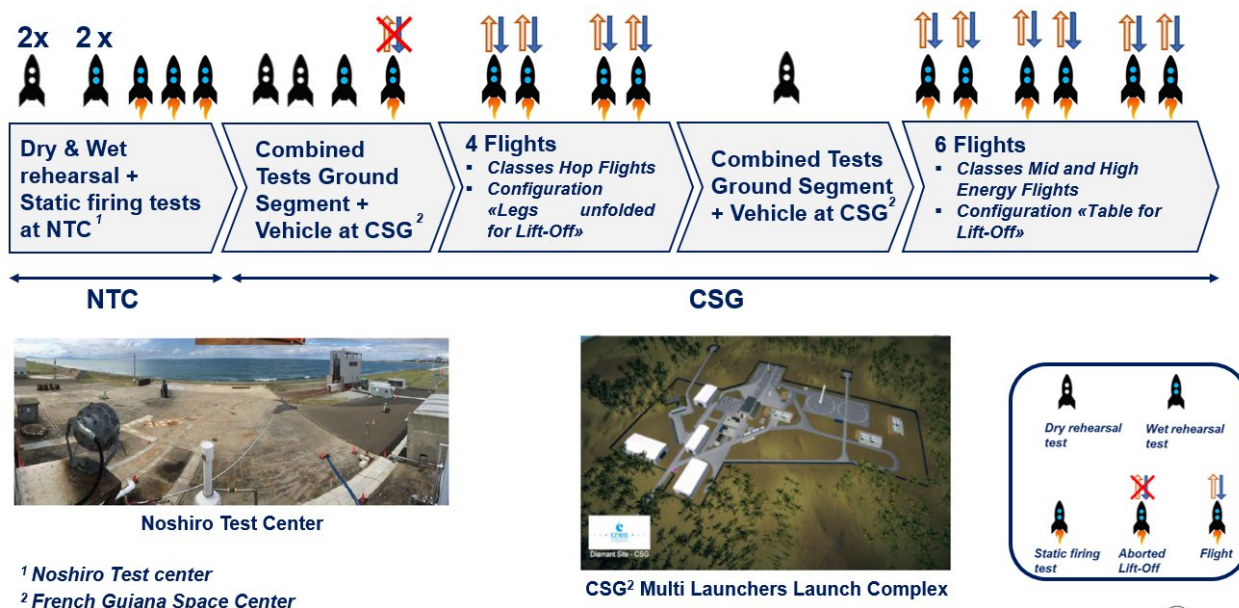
2x 2 x

Dry & Wet rehearsal + Static firing tests at NTC $^1$

Combined Tests Ground Segment + Vehicle at CSG $^2$

4 Flights
▪ Classes Hop Flights
▪ Configuration «Legs unfolded for Lift-Off»

Combined Tests Ground Segment + Vehicle at CSG$^2$

6 Flights
▪ Classes Mid and High Energy Flights
▪ Configuration «Table for Lift-Off»

NTC

CSG

Noshiro Test Center

cnes
Diamant Site - CSG

CSG$^2$ Multi Launchers Launch Complex

Dry rehearsal test

Wet rehearsal test

Static firing test

Aborted Lift-Off

Flight

$^1$ Noshiro Test center
$^2$ French Guiana Space Center